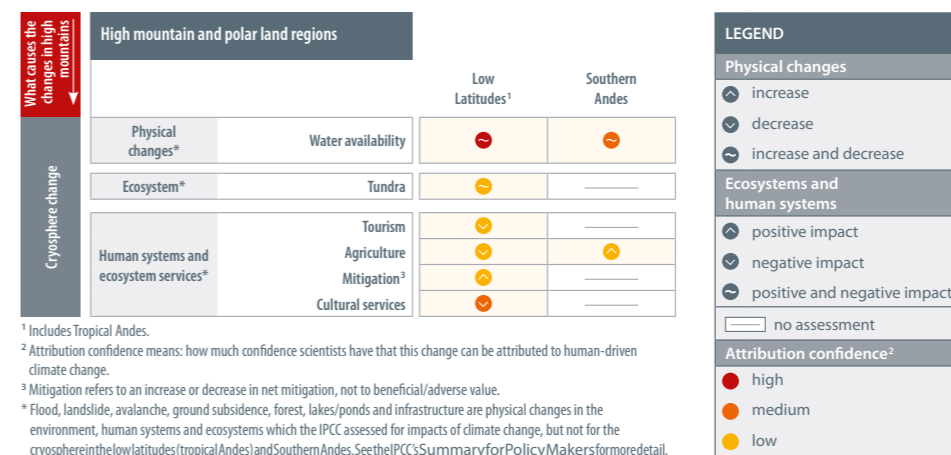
What causes the changes in high mountains

High mountain and polar land regions

Cryosphere change

| | | Low Latitudes¹ | Southern Andes |
|---|---|---|---|
| Physical changes* | Water availability | | |
| Ecosystem* | Tundra | | ——— |
| Human systems and ecosystem services* | Tourism | | ——— |
| | Agriculture | | |
| | Mitigation³ | | ——— |
| | Cultural services | | ——— |

¹ Includes Tropical Andes.
² Attribution confidence means: how much confidence scientists have that this change can be attributed to human-driven climate change.
³ Mitigation refers to an increase or decrease in net mitigation, not to beneficial/adverse value.
* Flood, landslide, avalanche, ground subsidence, forest, lakes/ponds and infrastructure are physical changes in the environment, human systems and ecosystems which the IPCC assessed for impacts of climate change, but not for the cryosphere in the low latitudes (tropical Andes) and Southern Andes. See the IPCC's Summary for Policy Makers for more detail.

LEGEND
Physical changes
increase
decrease
increase and decrease
Ecosystems and human systems
positive impact
negative impact
positive and negative impact
no assessment
Attribution confidence²
high
medium
low